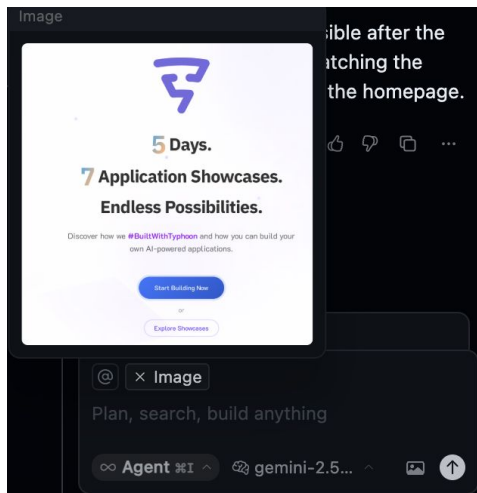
Image

ible after the
atching the
the homepage.

5 Days.
7 Application Showcases.
Endless Possibilities.

Discover how we #BuiltWithTyphoon and how you can build your own AI-powered applications.

Start Building Now

or

Explore Showcases

@ × Image

Plan, search, build anything

∞ Agent ⌘I ^ gemini-2.5... ^